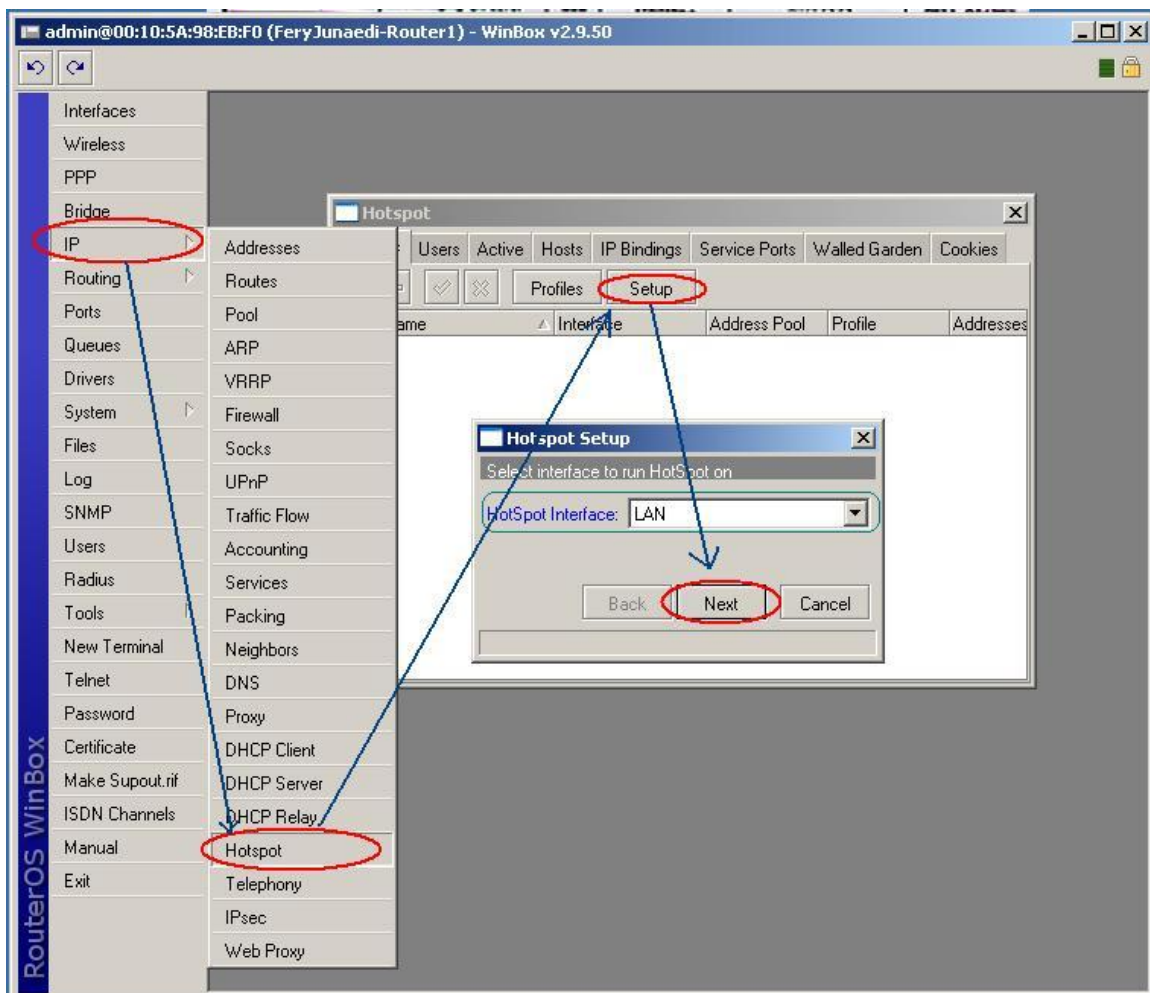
admin@00:10:5A:98:EB:F0 (FeryJunaedi-Router1) - WinBox v2.9.50

Interfaces
Wireless
PPP
Bridge
IP
Routing
Ports
Queues
Drivers
System
Files
Log
SNMP
Users
Radius
Tools
New Terminal
Telnet
Password
Certificate
Make Supout.rif
ISDN Channels
Manual
Exit

RouterOS WinBox

Addresses
Routes
Pool
ARP
VRRP
Firewall
Socks
UPnP
Traffic Flow
Accounting
Services
Packing
Neighbors
DNS
Proxy
DHCP Client
DHCP Server
DHCP Relay
Hotspot
Telephony
IPsec
Web Proxy

Hotspot

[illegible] Users Active Hosts IP Bindings Service Ports Walled Garden Cookies

Profiles Setup

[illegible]ame Interface Address Pool Profile Addresses

Hotspot Setup

Select interface to run HotSpot on

HotSpot Interface: LAN

Back Next Cancel